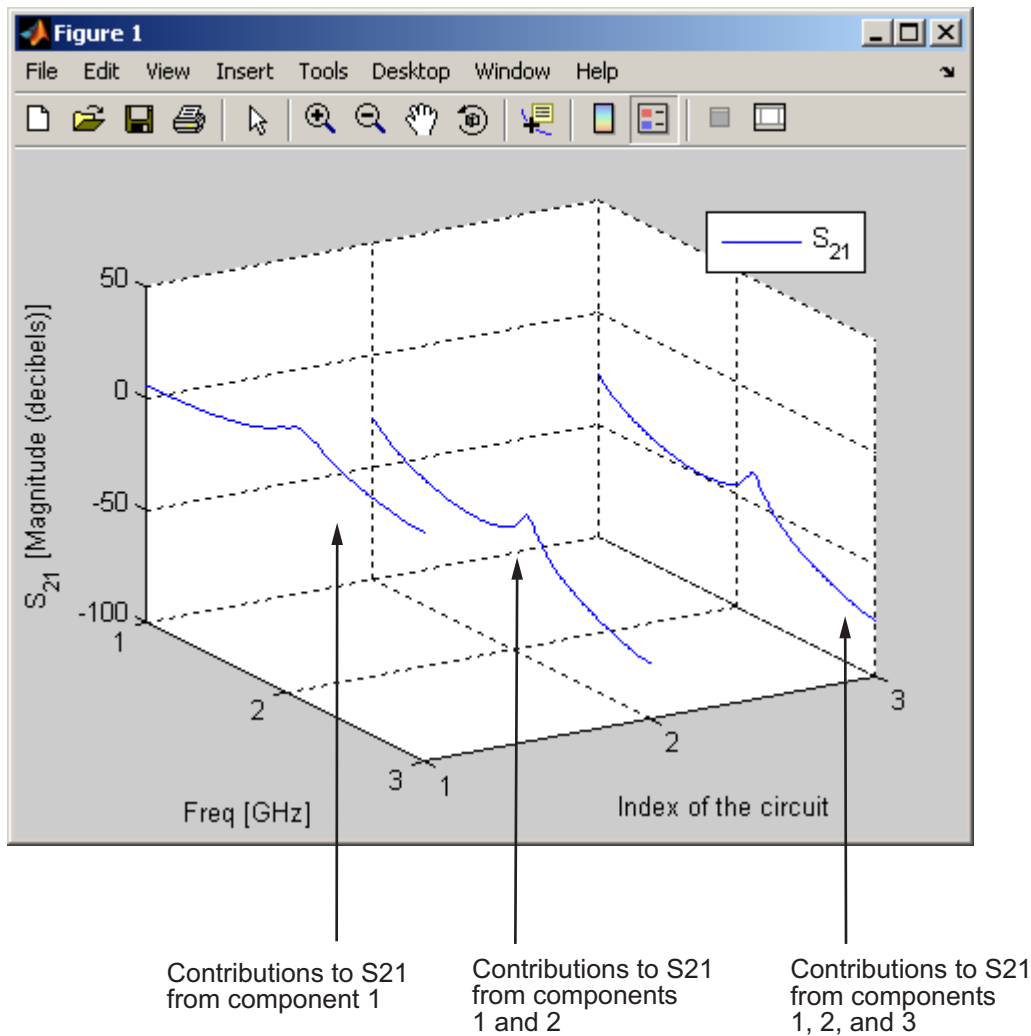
Figure 1

File Edit View Insert Tools Desktop Window Help

$S_{21}$

50

0

-50

-100

$S_{21}$ [Magnitude (decibels)]

1

2

3

Freq [GHz]

1

2

3

Index of the circuit

Contributions to S21 from component 1

Contributions to S21 from components 1 and 2

Contributions to S21 from components 1, 2, and 3